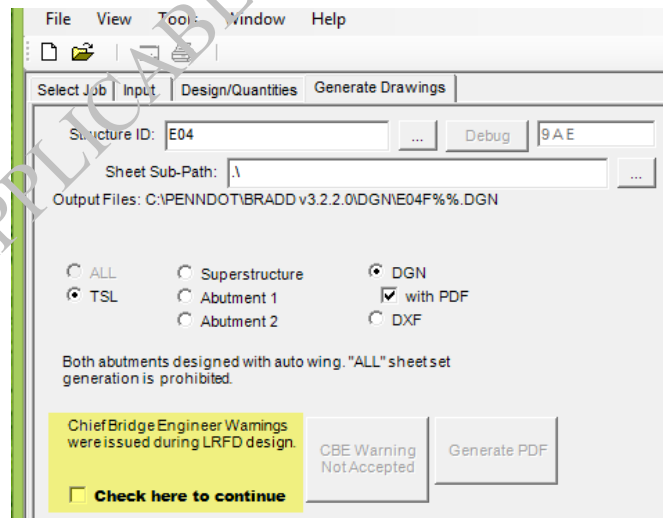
File View Too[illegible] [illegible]indow Help

Select Job | Input | Design/Quantities | Generate Drawings

S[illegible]ucture ID: E04 ... Debug 9 A E

Sheet Sub-Path: .\ ...

Output Files: C:\PENNDOT\BRADD v3.2.2.0\DGN\E04F%%.DGN

ALL
TSL
Superstructure
Abutment 1
Abutment 2
DGN
with PDF
DXF

Both abutments designed with auto wing. "ALL" sheet set generation is prohibited.

Chief Bridge Engineer Warnings were issued during LRFD design.

Check here to continue

CBE Warning Not Accepted

Generate PDF

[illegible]PLICABL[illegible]